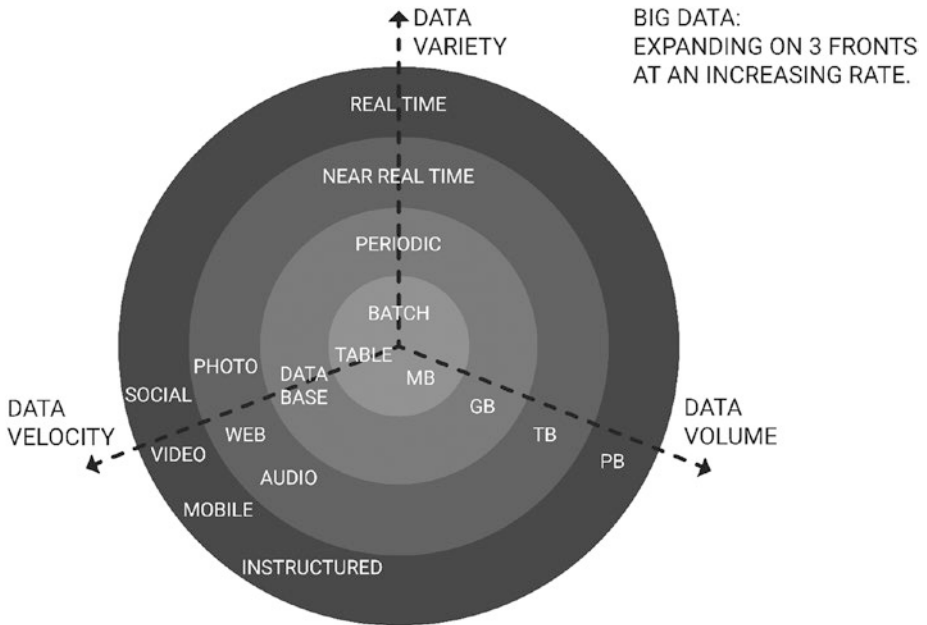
DATA VARIETY

BIG DATA:
EXPANDING ON 3 FRONTS AT AN INCREASING RATE.

REAL TIME

NEAR REAL TIME

PERIODIC

BATCH

TABLE

MB

PHOTO

DATA BASE

SOCIAL

GB

DATA VELOCITY

WEB

TB

DATA VOLUME

VIDEO

PB

AUDIO

MOBILE

INSTRUCTURED